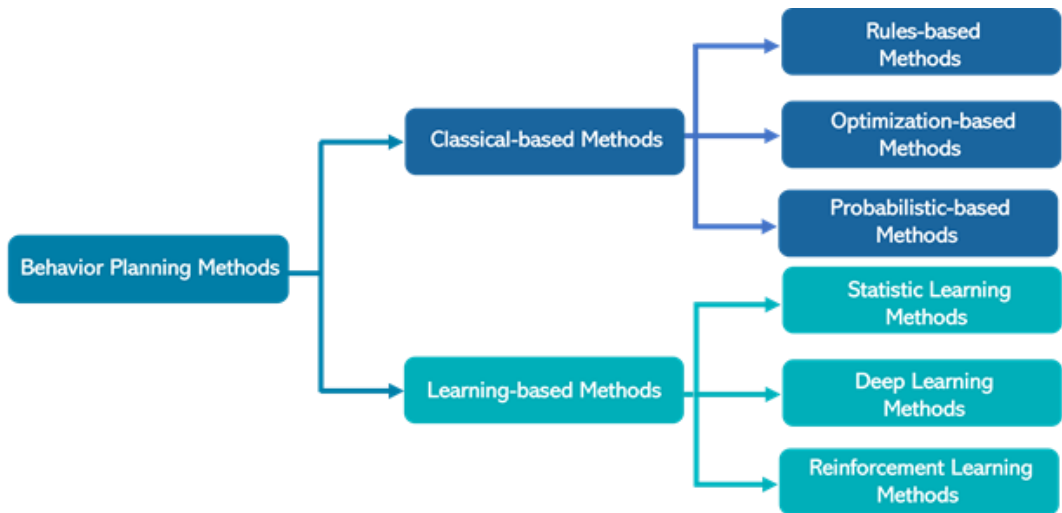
Behavior Planning Methods

Classical-based Methods

Rules-based Methods

Optimization-based Methods

Probabilistic-based Methods

Learning-based Methods

Statistic Learning Methods

Deep Learning Methods

Reinforcement Learning Methods